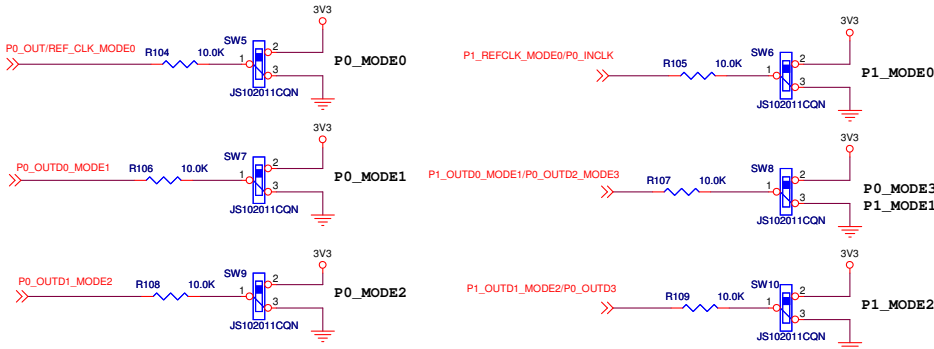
3V3
P0_OUT/REF_CLK_MODE0
R104 10.0K
SW5
1
2
3
JS102011CQN
P0_MODE0

3V3
P1_REFCLK_MODE0/P0_INCLK
R105 10.0K
SW6
1
2
3
JS102011CQN
P1_MODE0

3V3
P0_OUTD0_MODE1
R106 10.0K
SW7
1
2
3
JS102011CQN
P0_MODE1

3V3
P1_OUTD0_MODE1/P0_OUTD2_MODE3
R107 10.0K
SW8
1
2
3
JS102011CQN
P0_MODE3
P1_MODE1

3V3
P0_OUTD1_MODE2
R108 10.0K
SW9
1
2
3
JS102011CQN
P0_MODE2

3V3
P1_OUTD1_MODE2/P0_OUTD3
R109 10.0K
SW10
1
2
3
JS102011CQN
P1_MODE2